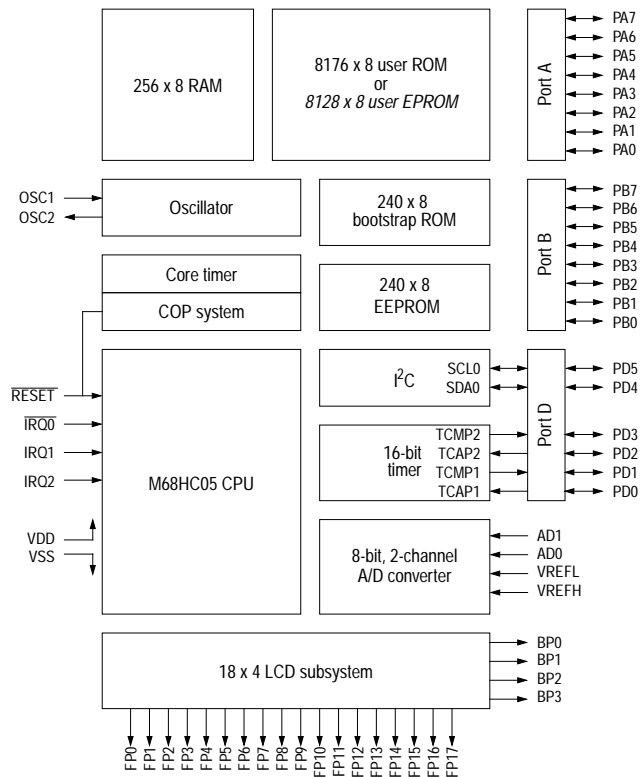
256 x 8 RAM

8176 x 8 user ROM
or
8128 x 8 user EPROM

Port A
PA7
PA6
PA5
PA4
PA3
PA2
PA1
PA0

OSC1
OSC2

Oscillator

240 x 8
bootstrap ROM

Port B
PB7
PB6
PB5
PB4
PB3
PB2
PB1
PB0

Core timer

COP system

240 x 8
EEPROM

$\overline{\text{RESET}}$
$\overline{\text{IRQ0}}$
IRQ1
IRQ2

M68HC05 CPU

VDD
VSS

$I^2C$
SCL0
SDA0

Port D
PD5
PD4
PD3
PD2
PD1
PD0

16-bit
timer
TCMP2
TCAP2
TCMP1
TCAP1

8-bit, 2-channel
A/D converter
AD1
AD0
VREFL
VREFH

18 x 4 LCD subsystem
BP0
BP1
BP2
BP3

FP0
FP1
FP2
FP3
FP4
FP5
FP6
FP7
FP8
FP9
FP10
FP11
FP12
FP13
FP14
FP15
FP16
FP17